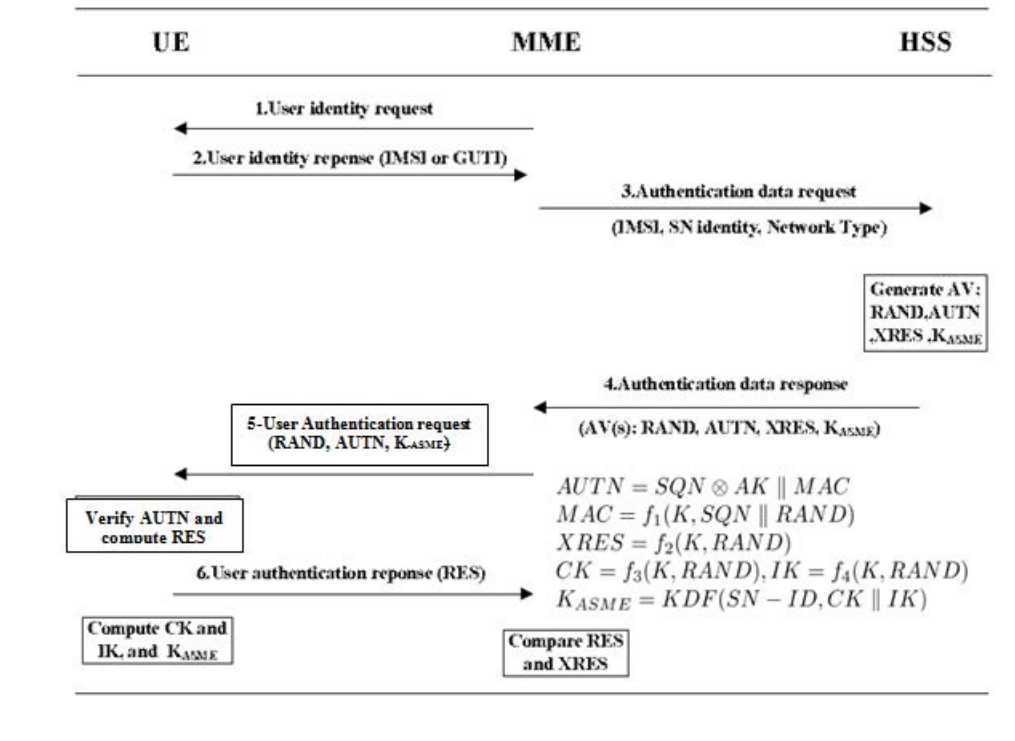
UE

MME

HSS

1.User identity request

2.User identity repense (IMSI or GUTI)

3.Authentication data request

(IMSI, SN identity, Network Type)

Generate AV: RAND,AUTN ,XRES ,$K_{ASME}$

4.Authentication data response

(AV(s): RAND, AUTN, XRES, $K_{ASME}$)

5-User Authentication request (RAND, AUTN, $K_{ASME}$)

$AUTN = SQN \otimes AK \parallel MAC$
$MAC = f_1(K, SQN \parallel RAND)$
$XRES = f_2(K, RAND)$
$CK = f_3(K, RAND), IK = f_4(K, RAND)$
$K_{ASME} = KDF(SN-ID, CK \parallel IK)$

Verify AUTN and compute RES

6.User authentication reponse (RES)

Compute CK and IK, and $K_{ASME}$

Compare RES and XRES